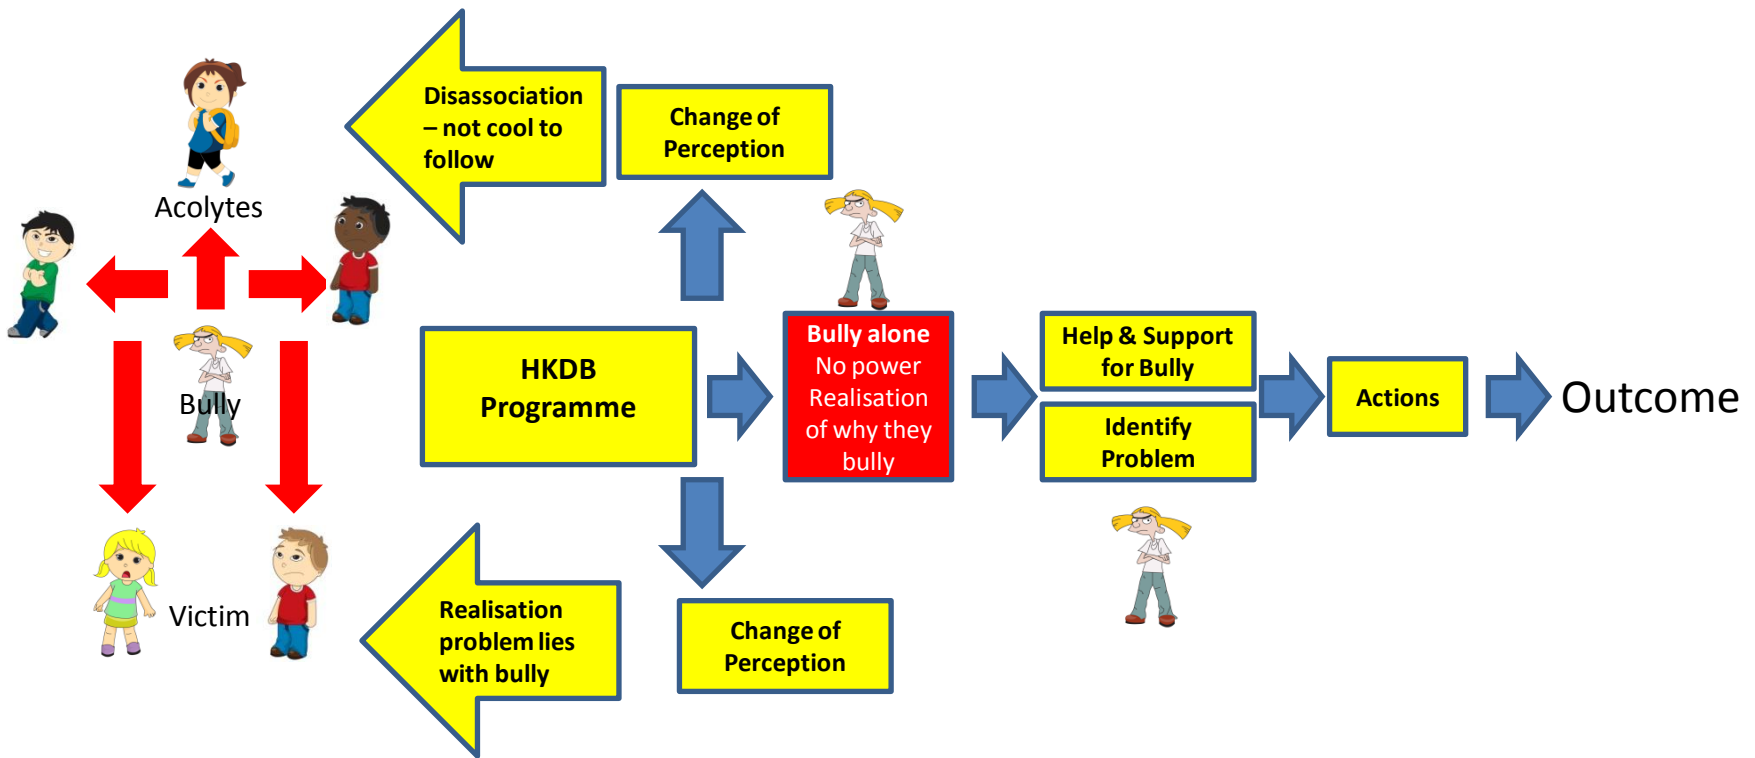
Acolytes

Bully

Victim

Disassociation – not cool to follow

Change of Perception

HKDB Programme

Realisation problem lies with bully

Change of Perception

Bully alone
No power
Realisation of why they bully

Help & Support for Bully

Identify Problem

Actions

Outcome